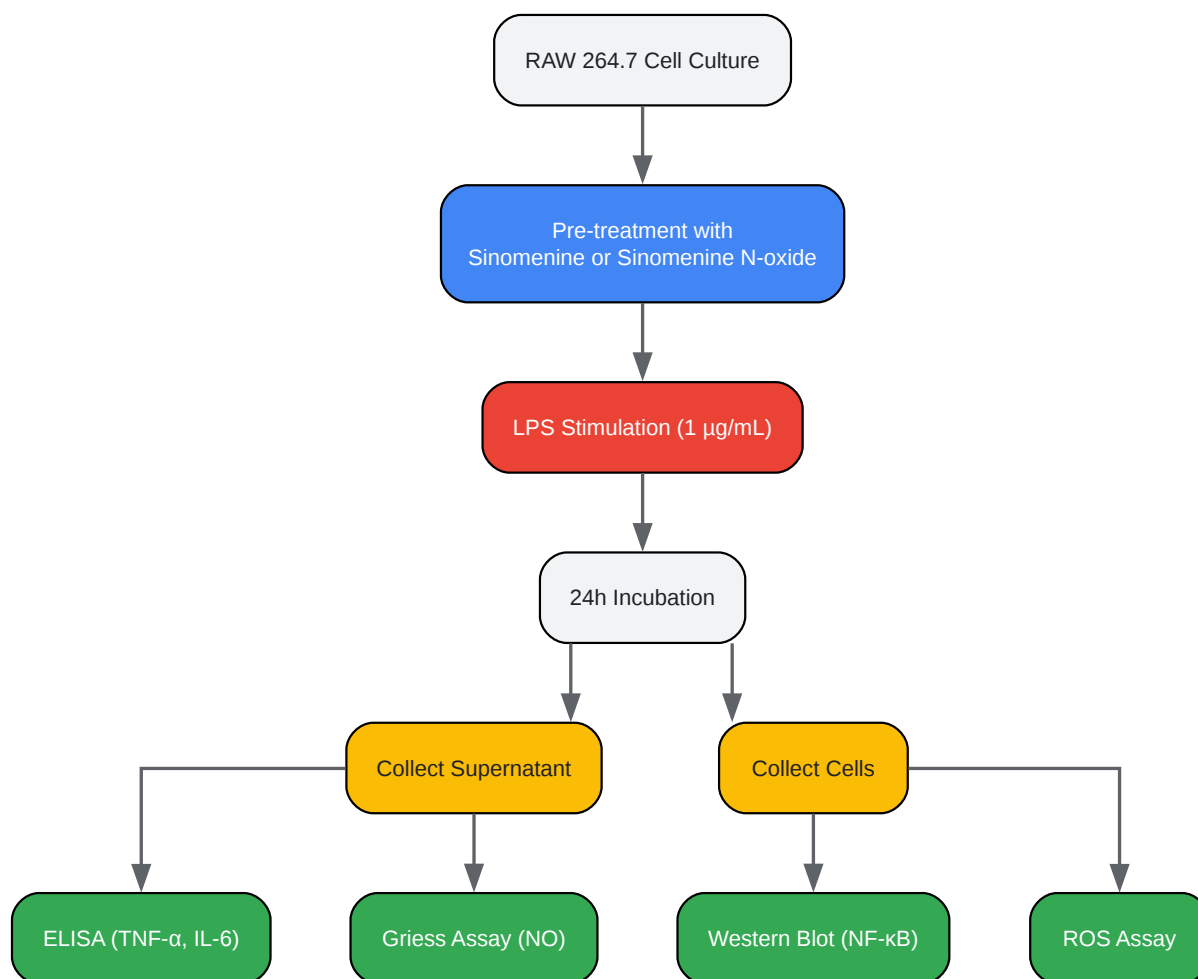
RAW 264.7 Cell Culture

Pre-treatment with Sinomenine or Sinomenine N-oxide

LPS Stimulation (1 µg/mL)

24h Incubation

Collect Supernatant

Collect Cells

ELISA (TNF-α, IL-6)

Griess Assay (NO)

Western Blot (NF-κB)

ROS Assay